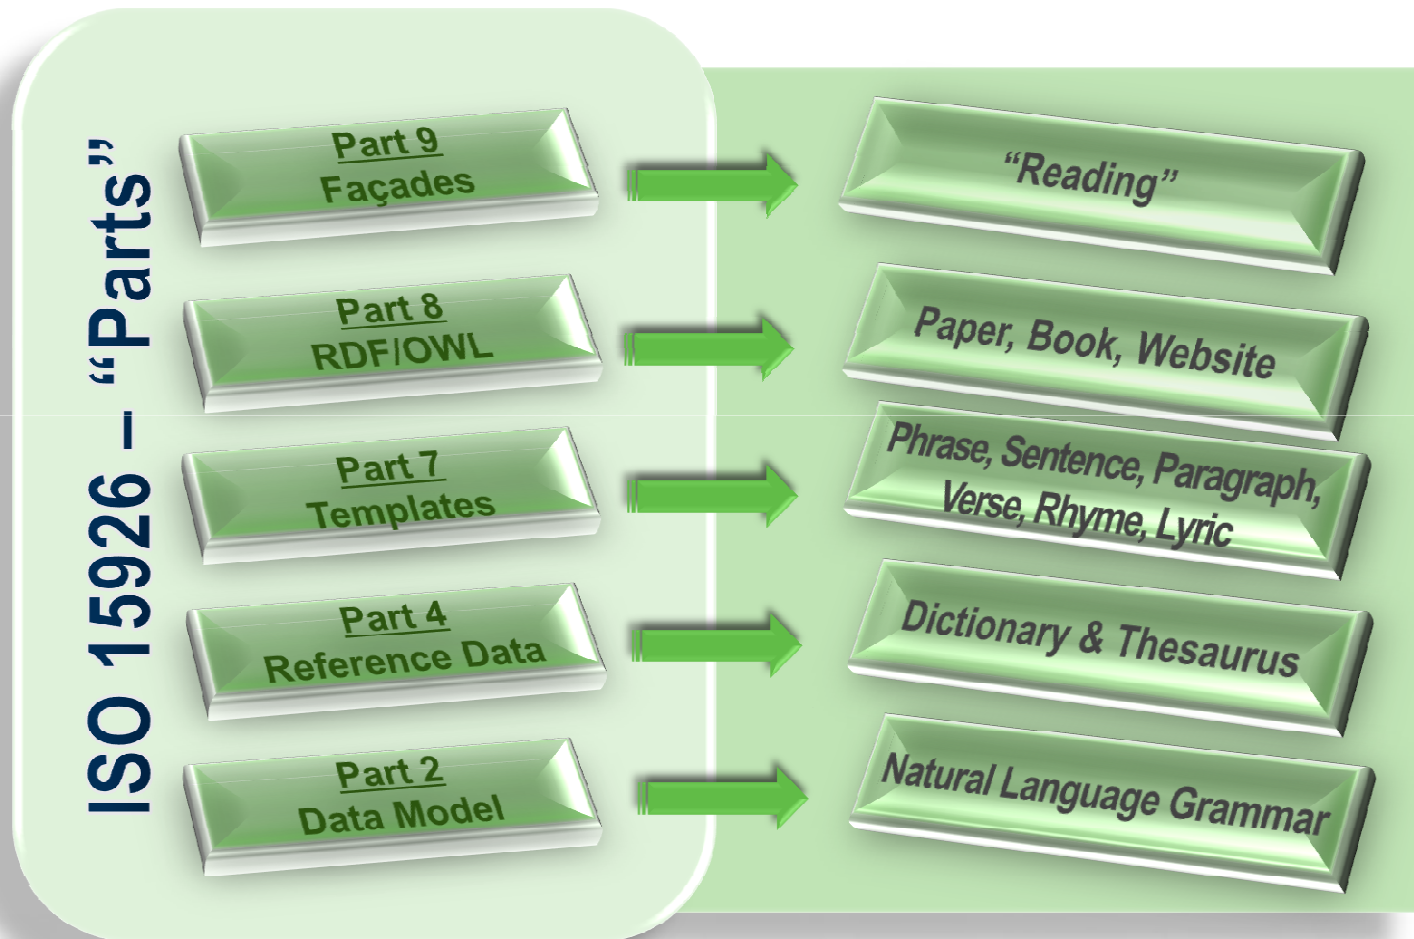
ISO 15926 – “Parts”

Part 9
Façades

“Reading”

Part 8
RDF/OWL

Paper, Book, Website

Part 7
Templates

Phrase, Sentence, Paragraph, Verse, Rhyme, Lyric

Part 4
Reference Data

Dictionary & Thesaurus

Part 2
Data Model

Natural Language Grammar